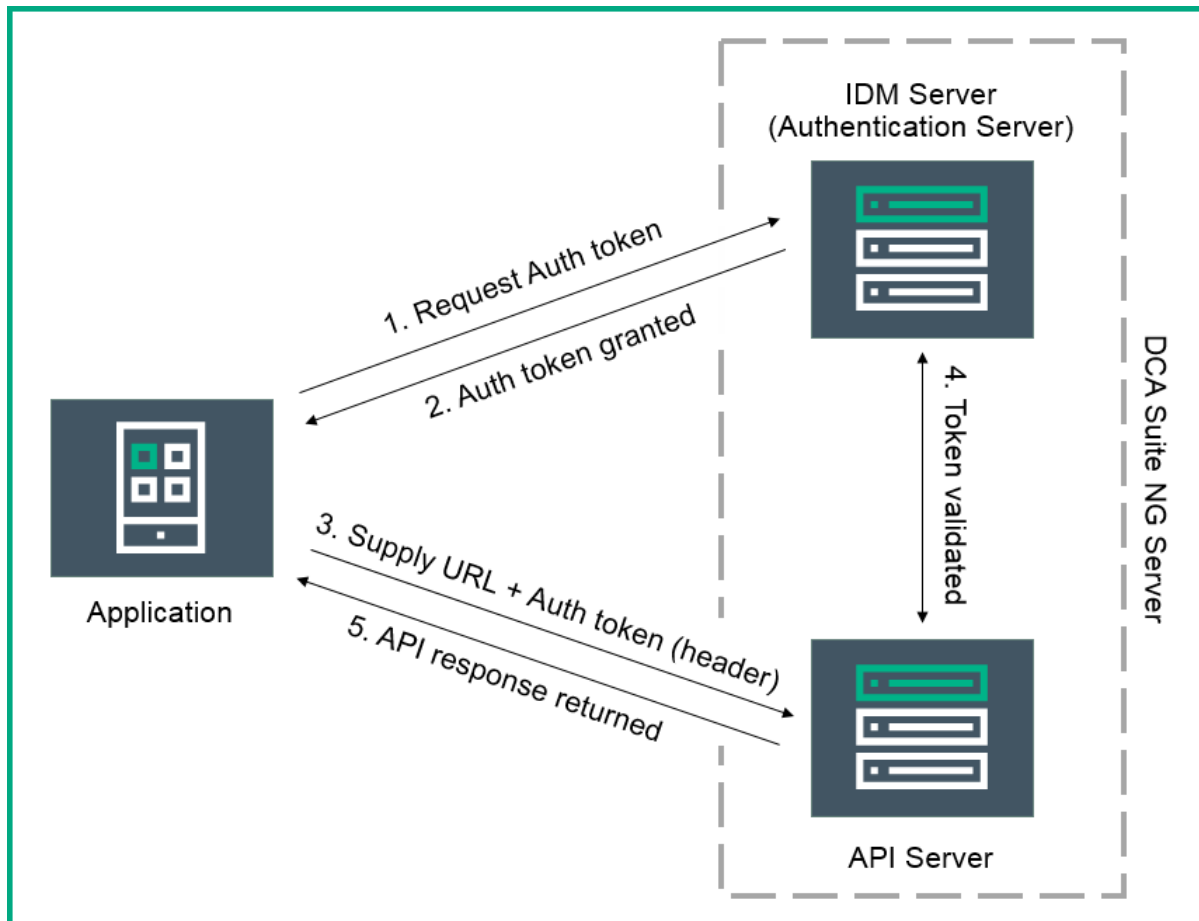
IDM Server
(Authentication Server)

1. Request Auth token

2. Auth token granted

DCA Suite NG Server

4. Token validated

Application

3. Supply URL + Auth token (header)

5. API response returned

API Server